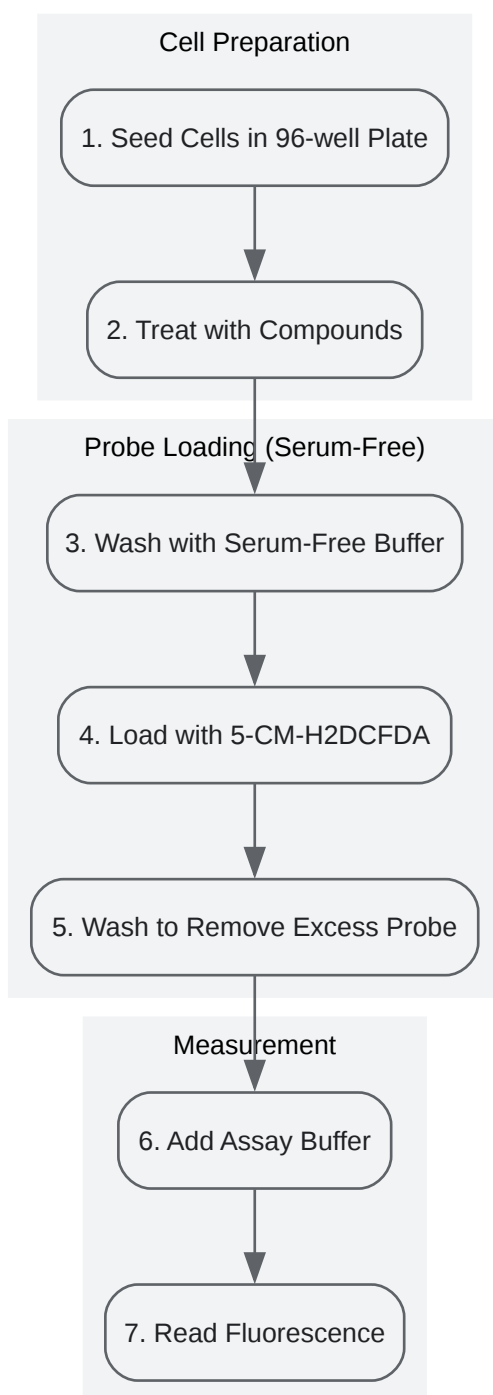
Cell Preparation

1. Seed Cells in 96-well Plate

2. Treat with Compounds

Probe Loading (Serum-Free)

3. Wash with Serum-Free Buffer

4. Load with 5-CM-H2DCFDA

5. Wash to Remove Excess Probe

Measurement

6. Add Assay Buffer

7. Read Fluorescence